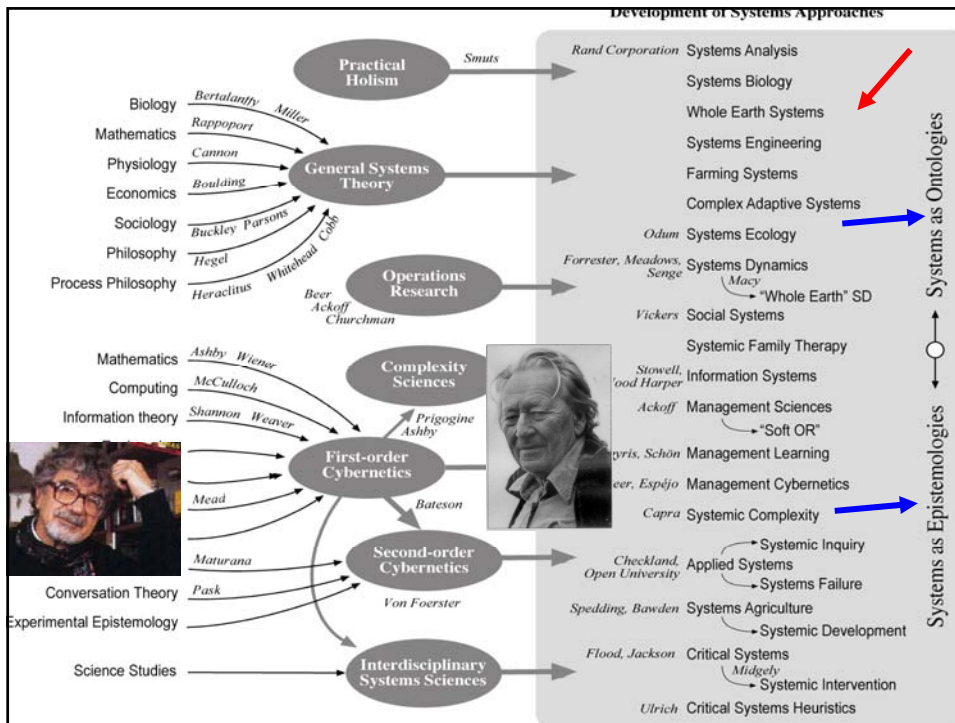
Development of Systems Approaches

Practical Holism
Smuts

Biology
Mathematics
Physiology
Economics
Sociology
Philosophy
Process Philosophy

Bertalanffy
Miller
Rappoport
Cannon
Boulding
Buckley
Parsons
Hegel
Whitehead
Cobb
Heraclitus

General Systems Theory

Operations Research
Beer
Ackoff
Churchman

Mathematics
Computing
Information theory
Ashby
Wiener
McCulloch
Shannon
Weaver

Complexity Sciences
Prigogine
Ashby

First-order Cybernetics
Mead
Bateson

Maturana
Second-order Cybernetics
Conversation Theory
Pask
Experimental Epistemology
Von Foerster

Science Studies
Interdisciplinary Systems Sciences

Rand Corporation Systems Analysis
Systems Biology
Whole Earth Systems
Systems Engineering
Farming Systems
Complex Adaptive Systems
Odum Systems Ecology
Forrester, Meadows, Senge Systems Dynamics
Macy
"Whole Earth" SD
Vickers Social Systems
Systemic Family Therapy
Stowell, Wood Harper Information Systems
Ackoff Management Sciences
"Soft OR"
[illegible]yris, Schön Management Learning
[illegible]eer, Espéjo Management Cybernetics
Capra Systemic Complexity
Checkland, Open University Applied Systems
Systemic Inquiry
Systems Failure
Spedding, Bawden Systems Agriculture
Systemic Development
Flood, Jackson Critical Systems
Midgely
Systemic Intervention
Ulrich Critical Systems Heuristics

Systems as Ontologies
Systems as Epistemologies